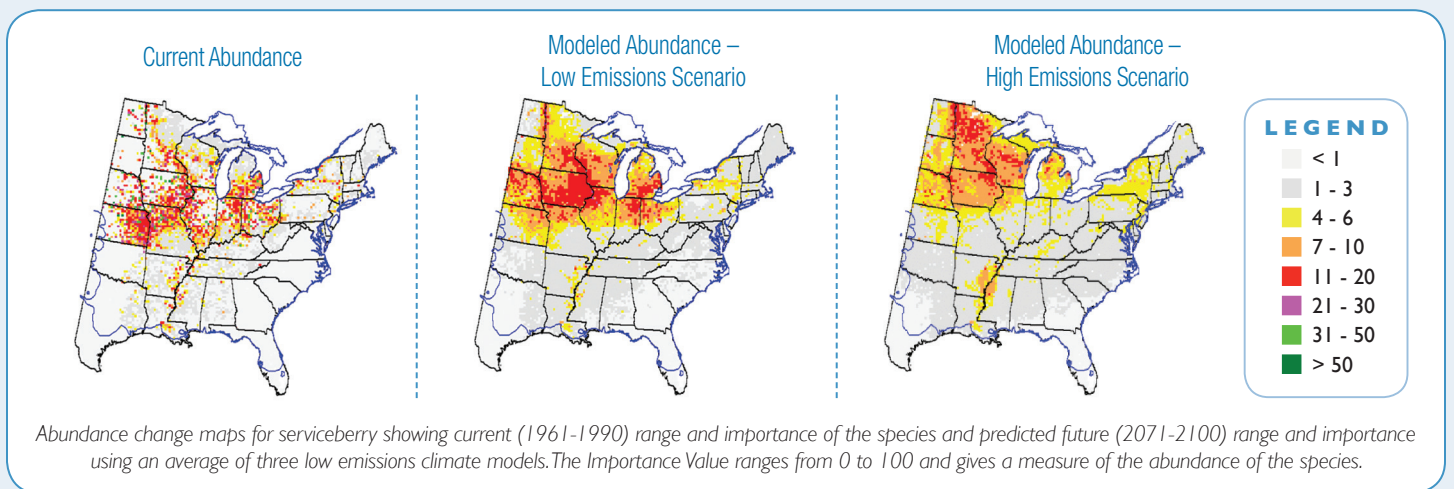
Current Abundance

Modeled Abundance – Low Emissions Scenario

Modeled Abundance – High Emissions Scenario

LEGEND

< 1
1 - 3
4 - 6
7 - 10
11 - 20
21 - 30
31 - 50
> 50

Abundance change maps for serviceberry showing current (1961-1990) range and importance of the species and predicted future (2071-2100) range and importance using an average of three low emissions climate models. The Importance Value ranges from 0 to 100 and gives a measure of the abundance of the species.